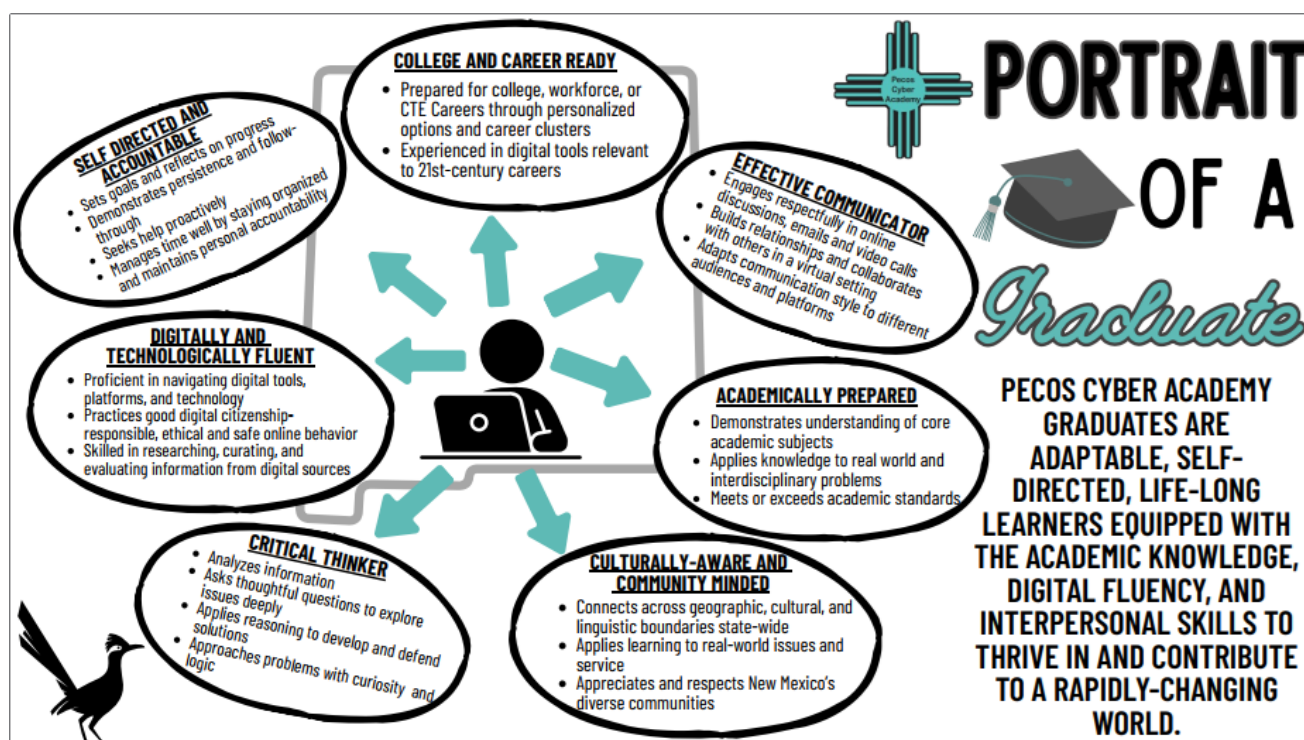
Pecos Cyber Academy

PORTRAIT OF A Graduate

COLLEGE AND CAREER READY
- Prepared for college, workforce, or CTE Careers through personalized options and career clusters
- Experienced in digital tools relevant to 21st-century careers

SELF DIRECTED AND ACCOUNTABLE
- Sets goals and reflects on progress
- Demonstrates persistence and follow-through
- Seeks help proactively
- Manages time well by staying organized and maintains personal accountability

EFFECTIVE COMMUNICATOR
- Engages respectfully in online discussions, emails and video calls
- Builds relationships and collaborates with others in a virtual setting
- Adapts communication style to different audiences and platforms

DIGITALLY AND TECHNOLOGICALLY FLUENT
- Proficient in navigating digital tools, platforms, and technology
- Practices good digital citizenship-responsible, ethical and safe online behavior
- Skilled in researching, curating, and evaluating information from digital sources

ACADEMICALLY PREPARED
- Demonstrates understanding of core academic subjects
- Applies knowledge to real world and interdisciplinary problems
- Meets or exceeds academic standards

CRITICAL THINKER
- Analyzes information
- Asks thoughtful questions to explore issues deeply
- Applies reasoning to develop and defend solutions
- Approaches problems with curiosity and logic

CULTURALLY-AWARE AND COMMUNITY MINDED
- Connects across geographic, cultural, and linguistic boundaries state-wide
- Applies learning to real-world issues and service
- Appreciates and respects New Mexico's diverse communities

PECOS CYBER ACADEMY GRADUATES ARE ADAPTABLE, SELF-DIRECTED, LIFE-LONG LEARNERS EQUIPPED WITH THE ACADEMIC KNOWLEDGE, DIGITAL FLUENCY, AND INTERPERSONAL SKILLS TO THRIVE IN AND CONTRIBUTE TO A RAPIDLY-CHANGING WORLD.